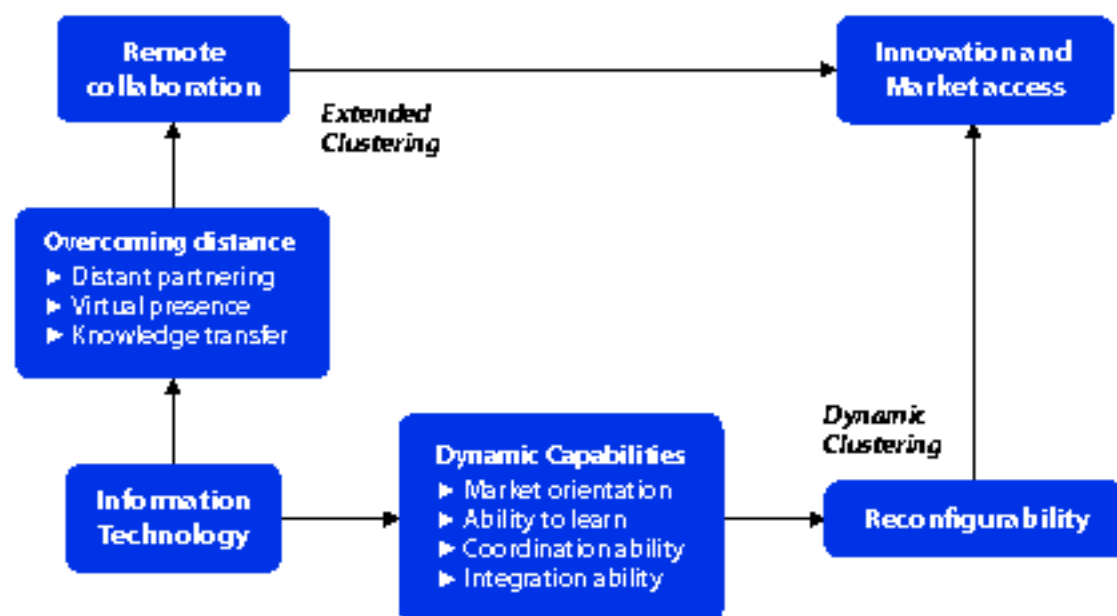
Remote collaboration

Innovation and Market access

Extended Clustering

Overcoming distance
► Distant partnering
► Virtual presence
► Knowledge transfer

Dynamic Clustering

Information Technology

Dynamic Capabilities
► Market orientation
► Ability to learn
► Coordination ability
► Integration ability

Reconfigurability